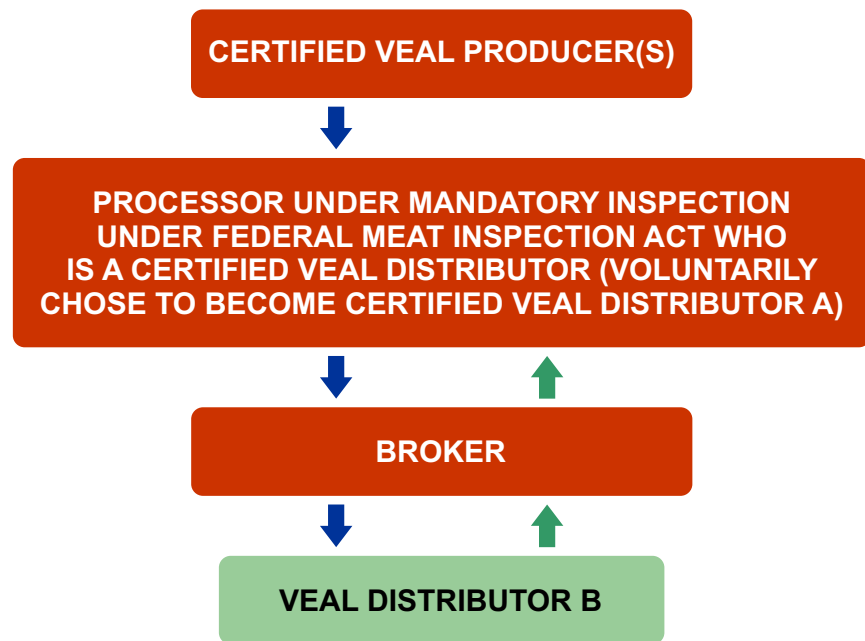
CERTIFIED VEAL PRODUCER(S)

PROCESSOR UNDER MANDATORY INSPECTION UNDER FEDERAL MEAT INSPECTION ACT WHO IS A CERTIFIED VEAL DISTRIBUTOR (VOLUNTARILY CHOSE TO BECOME CERTIFIED VEAL DISTRIBUTOR A)

BROKER

VEAL DISTRIBUTOR B